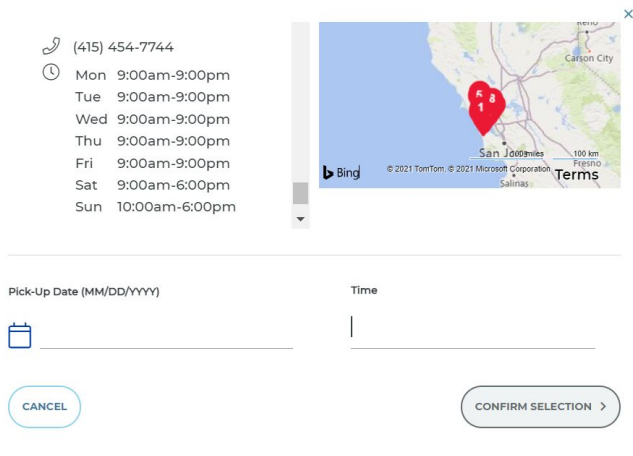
×

(415) 454-7744

Mon 9:00am-9:00pm
Tue 9:00am-9:00pm
Wed 9:00am-9:00pm
Thu 9:00am-9:00pm
Fri 9:00am-9:00pm
Sat 9:00am-6:00pm
Sun 10:00am-6:00pm

Reno
Carson City
5 8
1
San Jose
100 miles
100 km
Fresno
Salinas
Bing
© 2021 TomTom, © 2021 Microsoft Corporation
Terms

Pick-Up Date (MM/DD/YYYY)

Time

CANCEL

CONFIRM SELECTION >